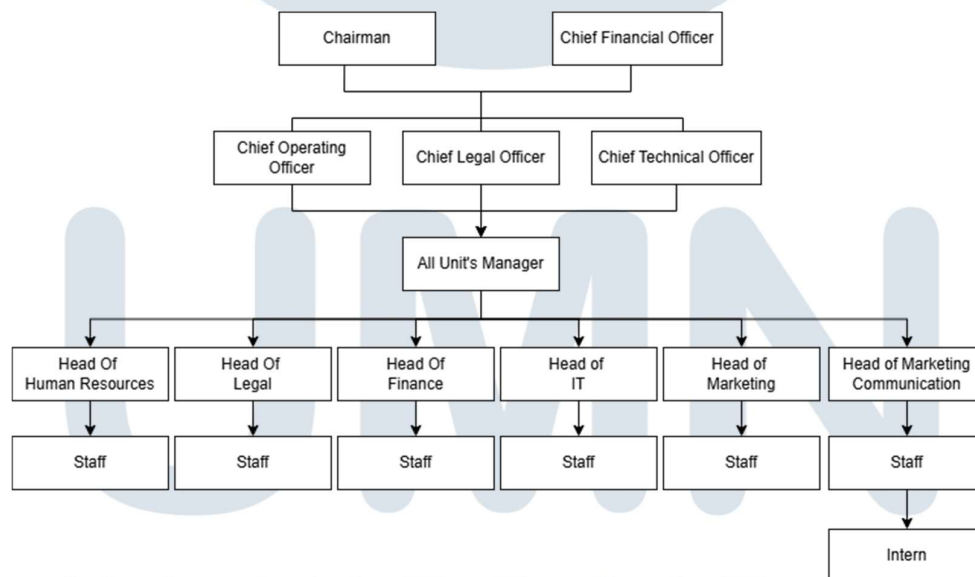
Chairman

Chief Financial Officer

Chief Operating Officer

Chief Legal Officer

Chief Technical Officer

All Unit's Manager

Head Of Human Resources

Head Of Legal

Head Of Finance

Head of IT

Head of Marketing

Head of Marketing Communication

Staff

Staff

Staff

Staff

Staff

Staff

Intern